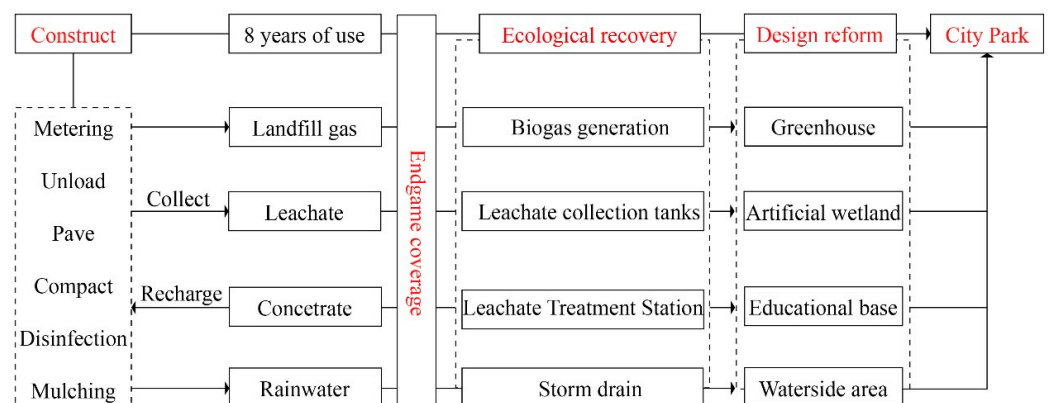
Construct
8 years of use
Ecological recovery
Design reform
City Park

Metering
Unload
Pave
Compact
Disinfection
Mulching

Collect
Recharge

Landfill gas
Leachate
Concetrate
Rainwater

Endgame coverage

Biogas generation
Leachate collection tanks
Leachate Treatment Station
Storm drain

Greenhouse
Artificial wetland
Educational base
Waterside area